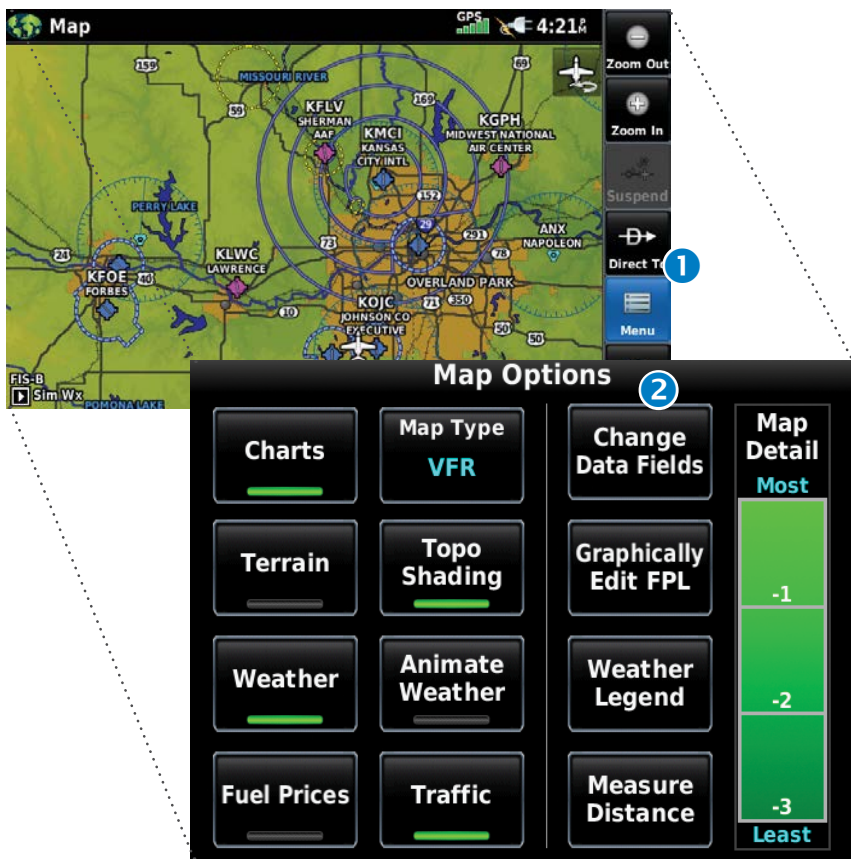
Map

GPS 4:21$^{P}_{M}$

Zoom Out

Zoom In

Suspend

Direct To

1

Menu

159

MISSOURI RIVER

69

59

169

KFLV SHERMAN AAF

KMCI KANSAS CITY INTL

KGPH MIDWEST NATIONAL AIR CENTER

152

PERRY LAKE

29

73

291

ANX NAPOLEON

24

KLWC LAWRENCE

KFOE FORBES

40

OVERLAND PARK

KOJC JOHNSON CO EXECUTIVE

10

71

350

50

FIS-B

Sim Wx

POMONA LAKE

Map Options

2

Charts

Map Type
VFR

Change Data Fields

Map Detail

Most

Terrain

Topo Shading

Graphically Edit FPL

-1

Weather

Animate Weather

Weather Legend

-2

Fuel Prices

Traffic

Measure Distance

-3

Least